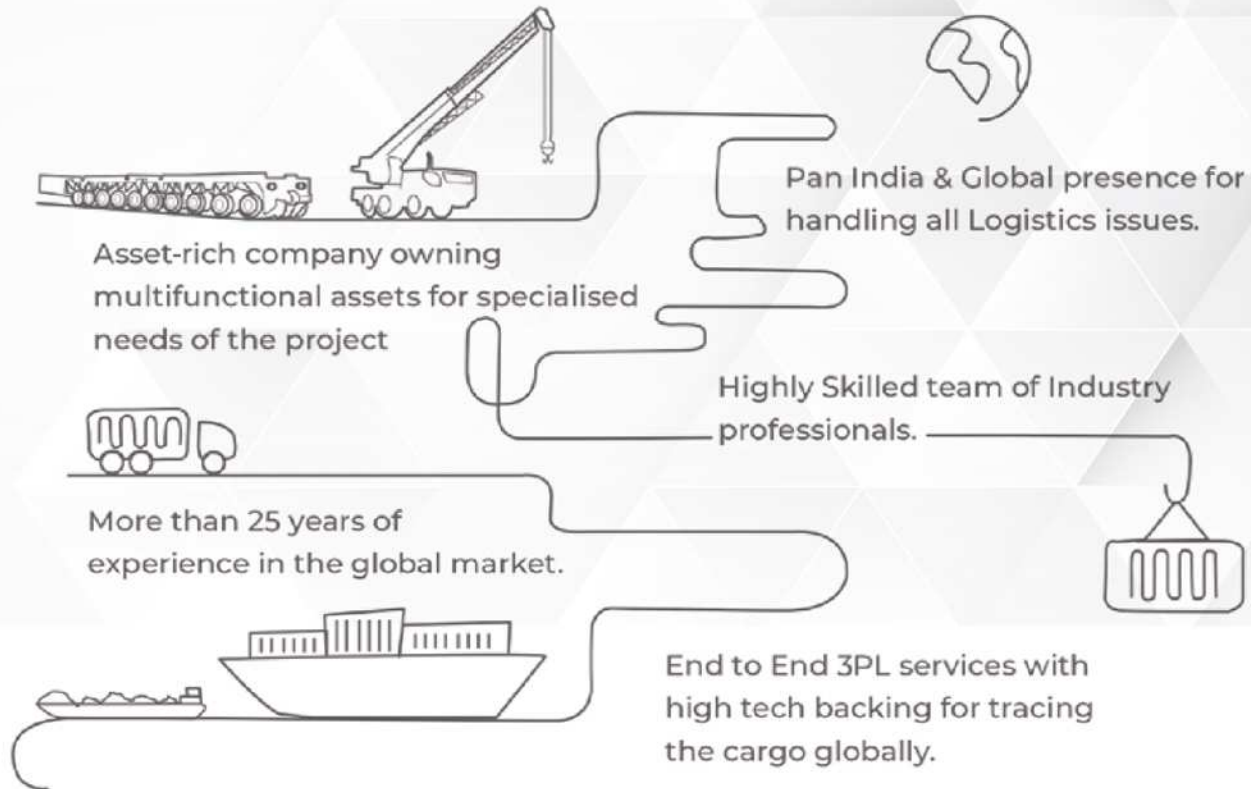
Pan India & Global presence for handling all Logistics issues.

Asset-rich company owning multifunctional assets for specialised needs of the project

Highly Skilled team of Industry professionals.

More than 25 years of experience in the global market.

End to End 3PL services with high tech backing for tracing the cargo globally.